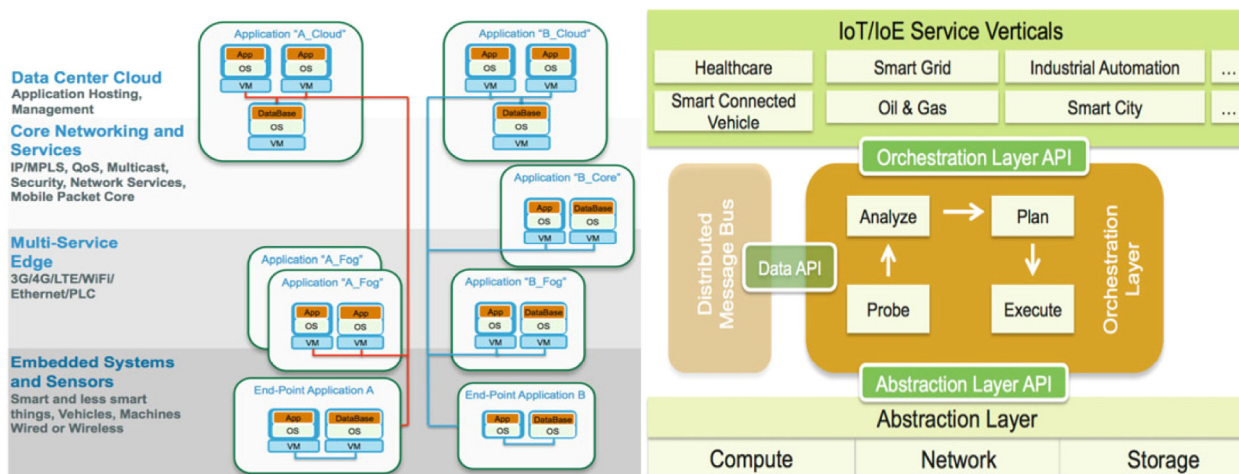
Data Center Cloud
Application Hosting, Management

Core Networking and Services
IP/MPLS, QoS, Multicast, Security, Network Services, Mobile Packet Core

Multi-Service Edge
3G/4G/LTE/WiFi/ Ethernet/PLC

Embedded Systems and Sensors
Smart and less smart things, Vehicles, Machines Wired or Wireless

Application "A_Cloud"
App OS VM
App OS VM
DataBase OS VM

Application "B_Cloud"
App OS VM
App OS VM
DataBase OS VM

Application "B_Core"
App OS VM
DataBase OS VM

Application "A_Fog"
Application "A_Fog"
App OS VM
App OS VM

Application "B_Fog"
App OS VM
DataBase OS VM

End-Point Application A
App OS VM
DataBase OS VM

End-Point Application B
App OS VM
DataBase OS VM

IoT/IoE Service Verticals

| Healthcare | Smart Grid | Industrial Automation | ... |
|---|---|---|---|
| Smart Connected Vehicle | Oil & Gas | Smart City | ... |

Orchestration Layer API
Distributed Message Bus
Data API
Analyze
Plan
Probe
Execute
Orchestration Layer
Abstraction Layer API
Abstraction Layer
Compute
Network
Storage